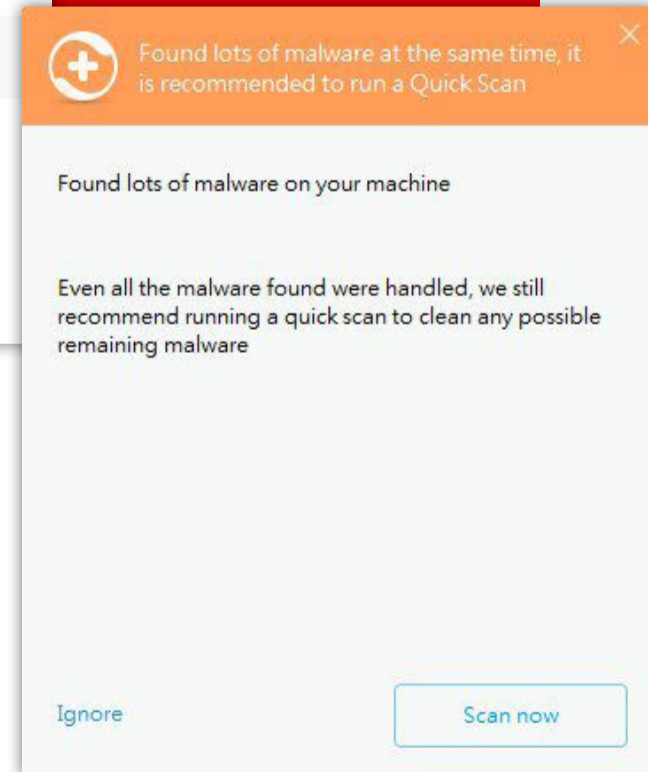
Found lots of malware at the same time, it is recommended to run a Quick Scan

Found lots of malware on your machine

Even all the malware found were handled, we still recommend running a quick scan to clean any possible remaining malware

Ignore

Scan now